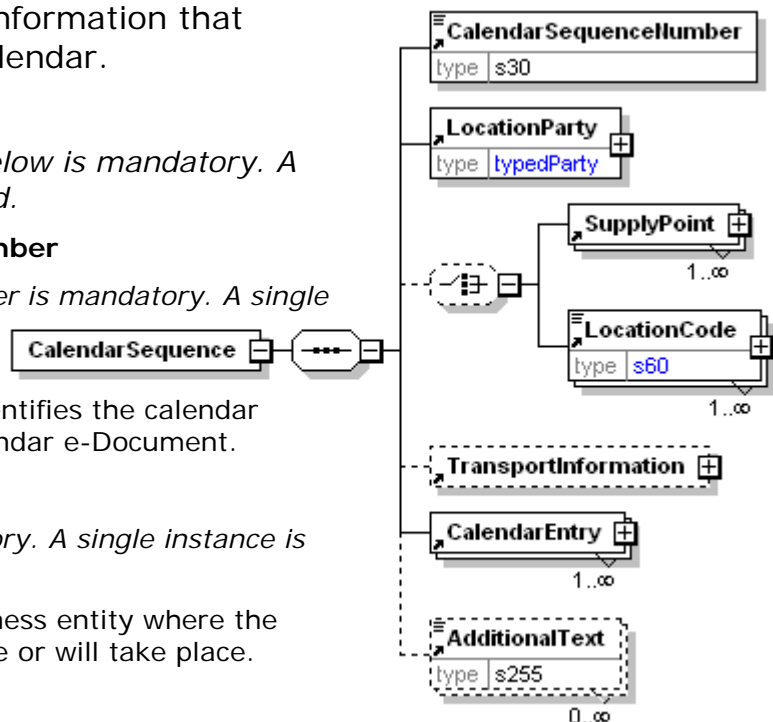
nformation that
lendar.

elow is mandatory. A
d.

nber

er is mandatory. A single

ntifies the calendar
ndar e-Document.

ory. A single instance is

ness entity where the
e or will take place.

CalendarSequence

CalendarSequenceNumber
type s30

LocationParty
type typedParty

SupplyPoint
1..∞

LocationCode
type s60
1..∞

TransportInformation

CalendarEntry
1..∞

AdditionalText
type s255
0..∞